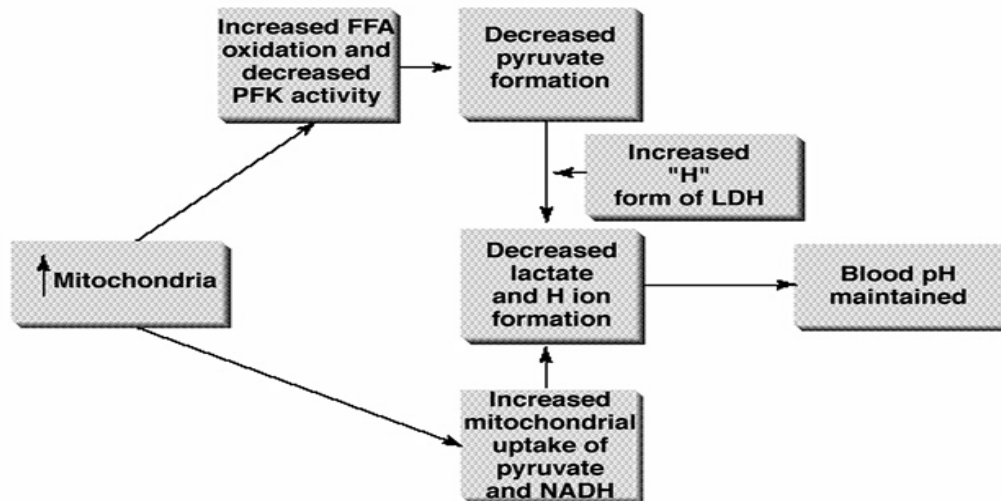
↑ Mitochondria

Increased FFA oxidation and decreased PFK activity

Decreased pyruvate formation

Increased "H" form of LDH

Decreased lactate and H ion formation

Blood pH maintained

Increased mitochondrial uptake of pyruvate and NADH